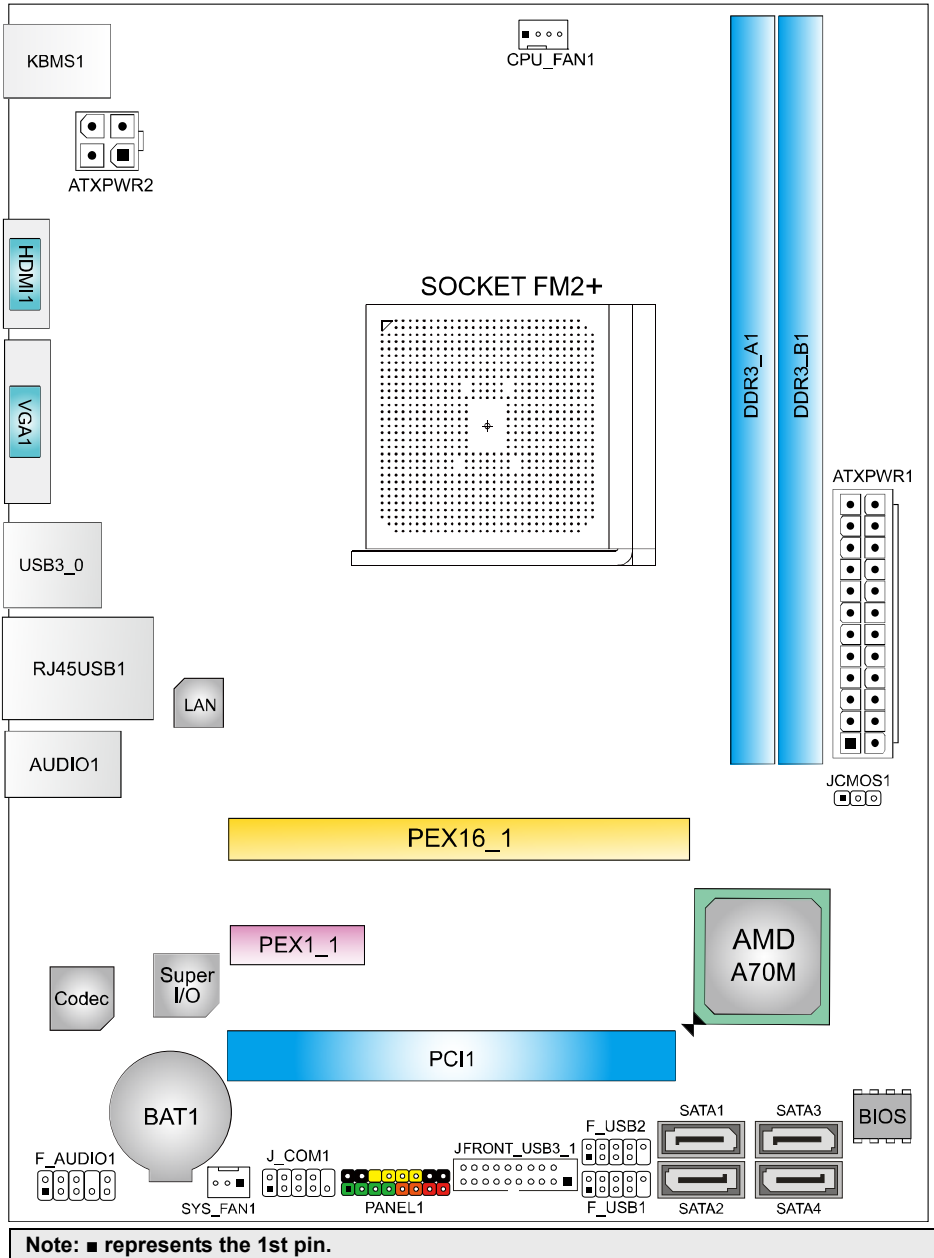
KBMS1

CPU_FAN1

ATXPWR2

HDMI1

VGA1

SOCKET FM2+

DDR3_A1

DDR3_B1

ATXPWR1

USB3_0

RJ45USB1

LAN

AUDIO1

JCMOS1

PEX16_1

AMD A70M

PEX1_1

Super I/O

Codec

PCI1

BAT1

BIOS

F_USB2

SATA1

SATA3

JFRONT_USB3_1

J_COM1

F_AUDIO1

SYS_FAN1

PANEL1

F_USB1

SATA2

SATA4

Note: ■ represents the 1st pin.